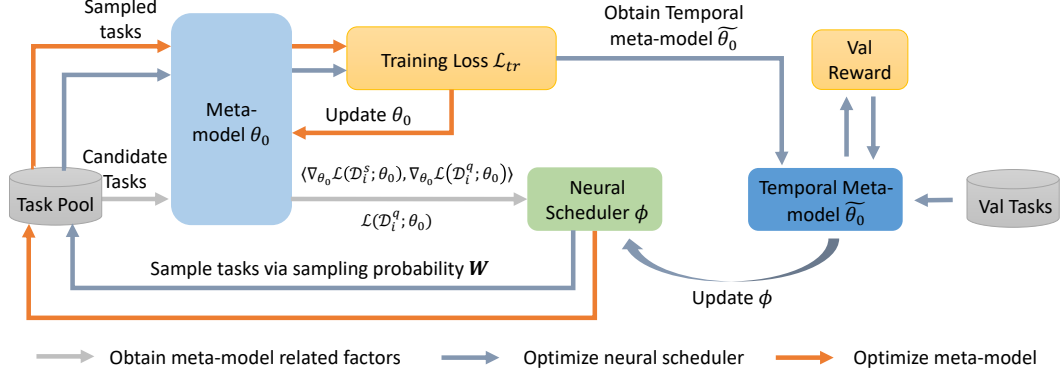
Sampled tasks

Meta-model $\theta_0$

Training Loss $\mathcal{L}_{tr}$

Obtain Temporal meta-model $\widetilde{\theta_0}$

Val Reward

Update $\theta_0$

Candidate Tasks

Task Pool

$\langle \nabla_{\theta_0}\mathcal{L}(\mathcal{D}_i^s;\theta_0), \nabla_{\theta_0}\mathcal{L}(\mathcal{D}_i^q;\theta_0)\rangle$

$\mathcal{L}(\mathcal{D}_i^q;\theta_0)$

Neural Scheduler $\phi$

Temporal Meta-model $\widetilde{\theta_0}$

Val Tasks

Sample tasks via sampling probability $\boldsymbol{W}$

Update $\phi$

Obtain meta-model related factors

Optimize neural scheduler

Optimize meta-model